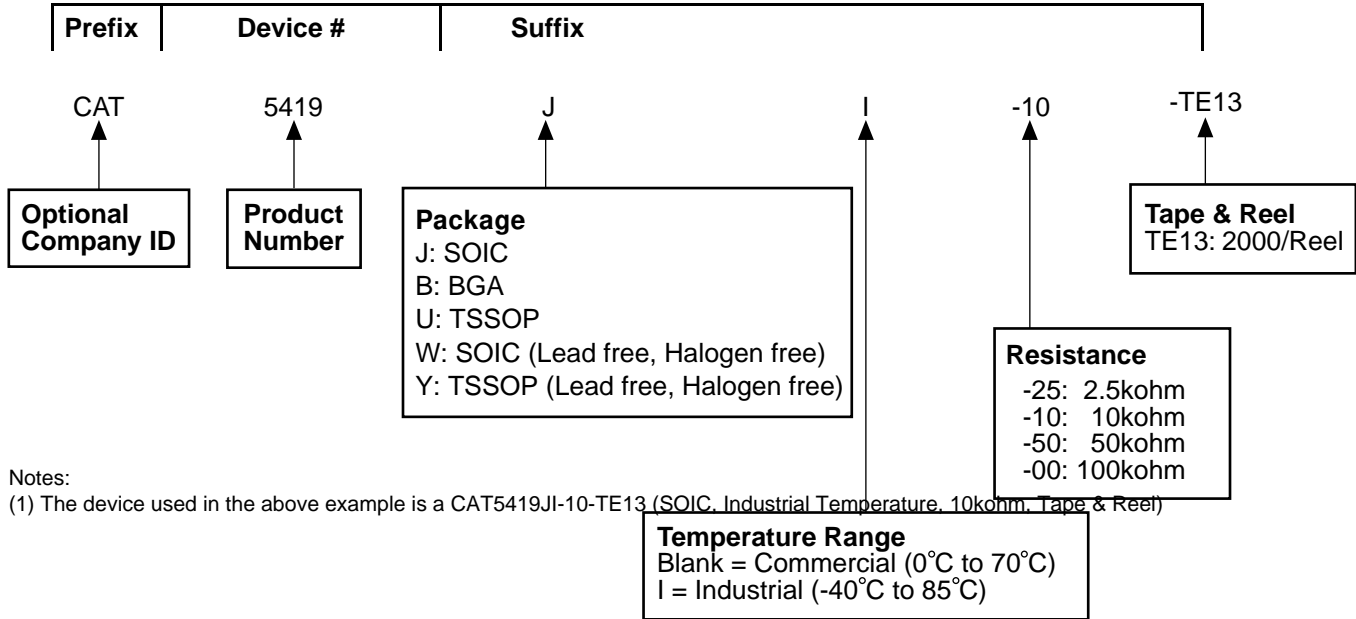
Prefix | Device # | Suffix

CAT 5419 J I -10 -TE13

Optional Company ID

Product Number

Package
J: SOIC
B: BGA
U: TSSOP
W: SOIC (Lead free, Halogen free)
Y: TSSOP (Lead free, Halogen free)

Tape & Reel
TE13: 2000/Reel

Resistance
-25: 2.5kohm
-10: 10kohm
-50: 50kohm
-00: 100kohm

Notes:
(1) The device used in the above example is a CAT5419JI-10-TE13 (SOIC, Industrial Temperature, 10kohm, Tape & Reel)

Temperature Range
Blank = Commercial (0˚C to 70˚C)
I = Industrial (-40˚C to 85˚C)